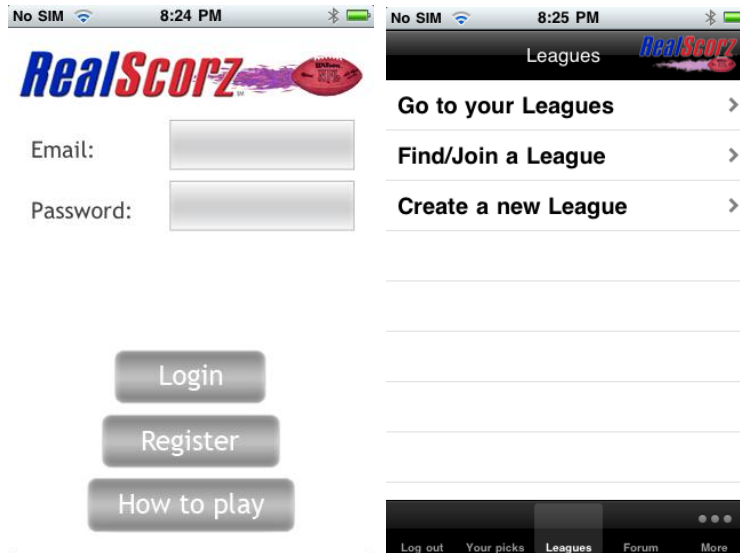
No SIM 8:24 PM

RealScorz

Email:

Password:

Login

Register

How to play

No SIM 8:25 PM

Leagues

RealScorz

Go to your Leagues

Find/Join a League

Create a new League

Log out Your picks Leagues Forum More